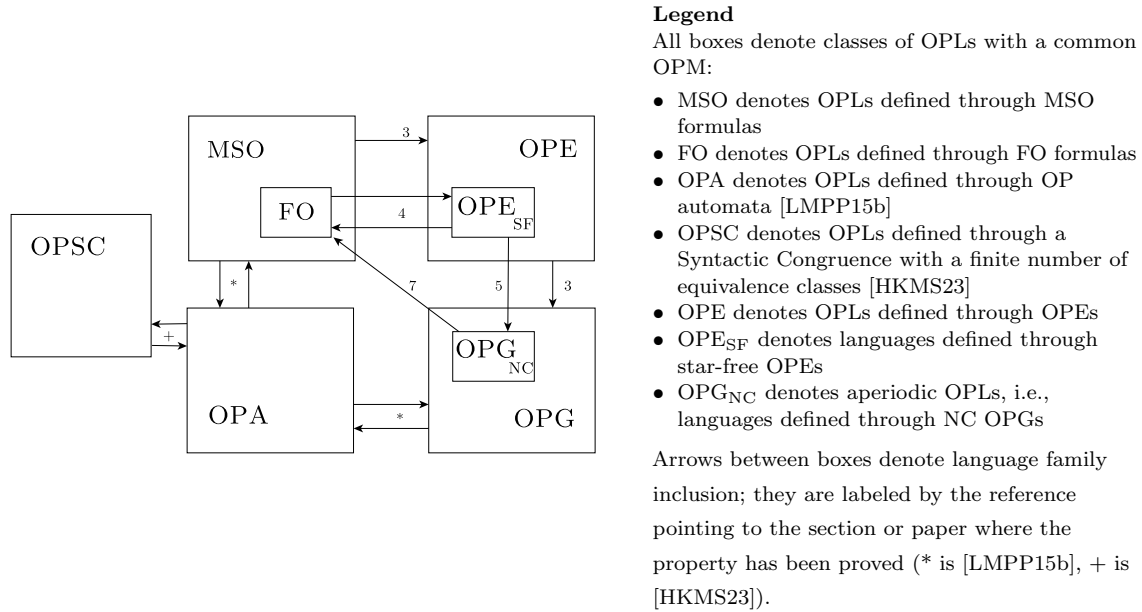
MSO

OPE

FO

$OPE_{SF}$

OPSC

OPA

OPG

$OPG_{NC}$

3

4

7

5

3

*

+

*

**Legend**
All boxes denote classes of OPLs with a common OPM:

- MSO denotes OPLs defined through MSO formulas
- FO denotes OPLs defined through FO formulas
- OPA denotes OPLs defined through OP automata [LMPP15b]
- OPSC denotes OPLs defined through a Syntactic Congruence with a finite number of equivalence classes [HKMS23]
- OPE denotes OPLs defined through OPEs
- $OPE_{SF}$ denotes languages defined through star-free OPEs
- $OPG_{NC}$ denotes aperiodic OPLs, i.e., languages defined through NC OPGs

Arrows between boxes denote language family inclusion; they are labeled by the reference pointing to the section or paper where the property has been proved (* is [LMPP15b], + is [HKMS23]).